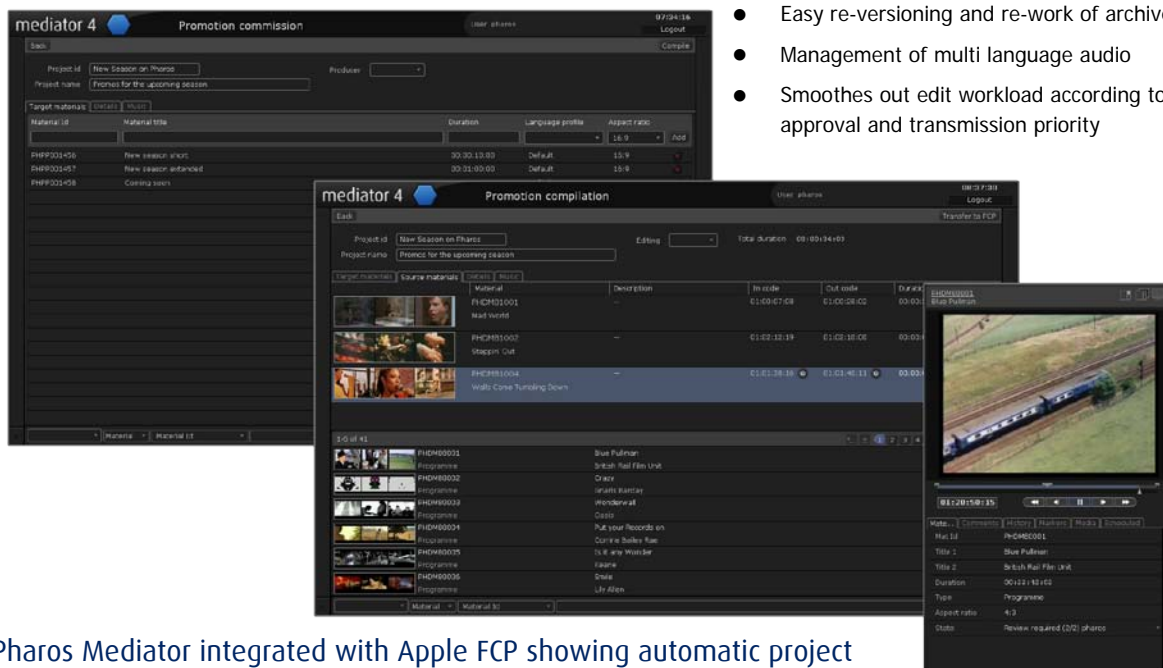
mediator 4

Promotion commission

User: pharos

07:34:16

Logout

Back

Compile

Project id New Season on Pharos

Project name Promos for the upcoming season

Producer

Target materials | Details | Music

| Material id | Material title | Duration | Language profile | Aspect ratio |
|---|---|---|---|---|
| | | | | 16:9 Add |
| PHPP001456 | New season short | 00:00:13:00 | Default | 16:9 |
| PHPP001457 | New season extended | 00:01:00:00 | Default | 16:9 |
| PHPP001458 | Coming soon | | | |

Material | Material Id

- Easy re-versioning and re-work of archive
- Management of multi language audio
- Smoothes out edit workload according to approval and transmission priority

mediator 4

Promotion compilation

User: pharos

08:37:38

Logout

Back

Transfer to FCP

Project id New Season on Pharos

Project name Promos for the upcoming season

Editing

Total duration 00:00:34:03

Target materials | Source materials | Details | Music

| Material | Description | In code | Out code | Durati |
|---|---|---|---|---|
| PHDM01001 Mad World | -- | 01:00:07:08 | 01:00:26:02 | 00:00 |
| PHDM51002 Steppin' Out | -- | 01:02:12:19 | 01:02:18:08 | 00:00 |
| PHDM51004 Walls Come Tumbling Down | -- | 01:01:28:30 | 01:01:40:11 | 00:00 |

1-6 of 41

1 2 3 4

| | |
|---|---|
| PHDM00001 Programme | Blue Pullman British Rail Film Unit |
| PHDM00002 Programme | Crazy Gnarls Barkley |
| PHDM00003 Programme | Wonderwall Oasis |
| PHDM00004 Programme | Put your Records on Corinne Bailey Rae |
| PHDM00005 Programme | Is it any Wonder Keane |
| PHDM00006 Programme | Smile Lily Allen |

Material | Material Id

PHDM00001
Blue Pullman

01:20:58:15

Mate... | Comments | History | Markers | Media | Scheduled

| | |
|---|---|
| Mat Id | PHDM00001 |
| Title 1 | Blue Pullman |
| Title 2 | British Rail Film Unit |
| Duration | 00:22:41:01 |
| Type | Programme |
| Aspect ratio | 4:3 |
| State | Review required (2/2) pharos |

Pharos Mediator integrated with Apple FCP showing automatic project